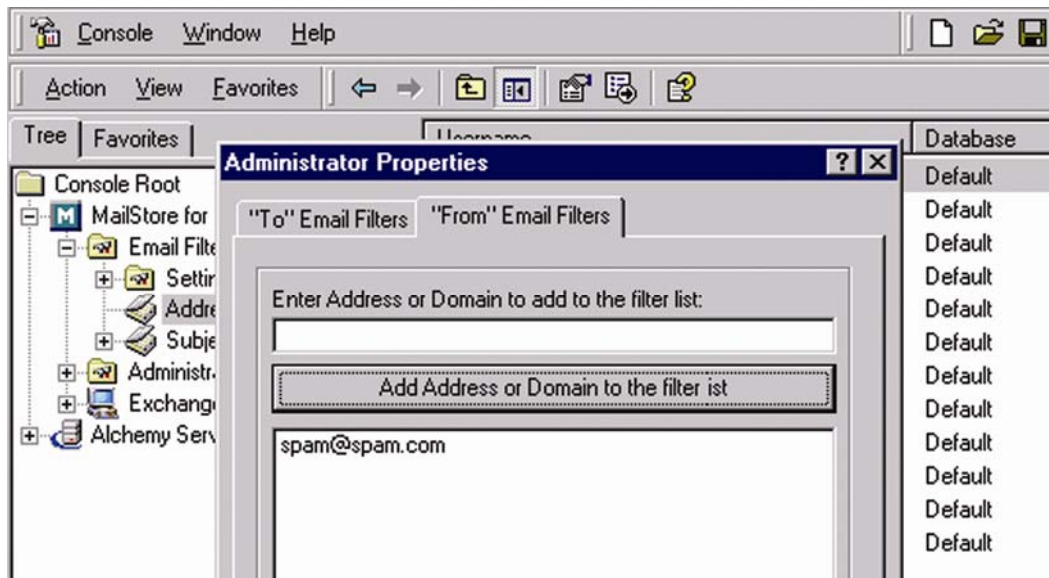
Console Window Help

Action View Favorites

Tree Favorites

Console Root
MailStore for
Email Filte
Settir
Addre
Subje
Administr
Exchang
Alchemy Serv

Username

Database
Default
Default
Default
Default
Default
Default
Default
Default
Default
Default
Default
Default

Administrator Properties

? X

"To" Email Filters "From" Email Filters

Enter Address or Domain to add to the filter list:

Add Address or Domain to the filter ist

spam@spam.com